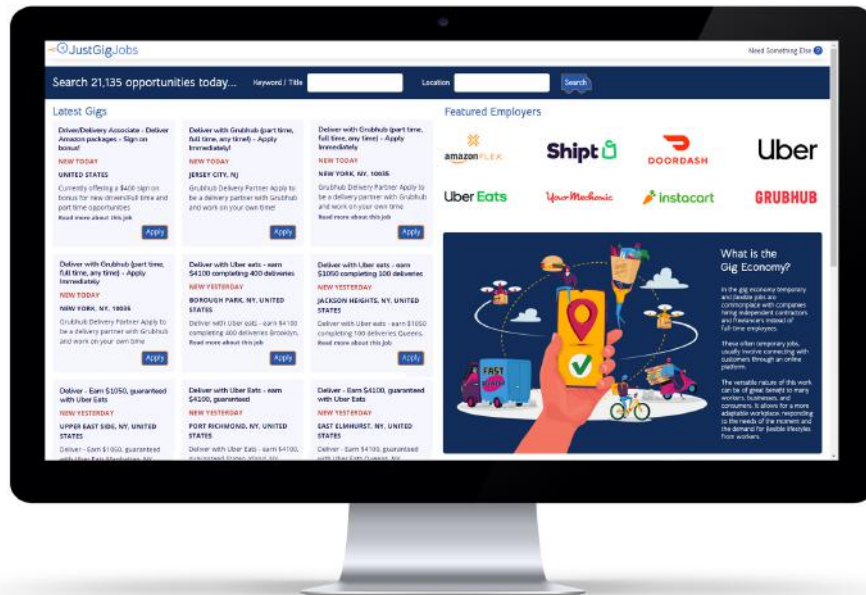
JustGigJobs

Need Something Else

Search 21,135 opportunities today...

Keyword / Title

Location

Search

Latest Gigs

Driver/Delivery Associate - Deliver Amazon packages - Sign on bonus!

NEW TODAY

UNITED STATES

Currently offering a $400 sign on bonus for new drivers!Full time and part time opportunities

Read more about this job

Apply

Deliver with Grubhub (part time, full time, any time) - Apply Immediately!

NEW TODAY

JERSEY CITY, NJ

Grubhub Delivery Partner Apply to be a delivery partner with Grubhub and work on your own time!

Apply

Deliver with Grubhub (part time, full time, any time) - Apply Immediately

NEW TODAY

NEW YORK, NY, 10035

Grubhub Delivery Partner Apply to be a delivery partner with Grubhub and work on your own time

Read more about this job

Apply

Deliver with Grubhub (part time, full time, any time) - Apply Immediately

NEW TODAY

NEW YORK, NY, 10035

Grubhub Delivery Partner Apply to be a delivery partner with Grubhub and work on your own time

Apply

Deliver with Uber eats - earn $4100 completing 400 deliveries

NEW YESTERDAY

BOROUGH PARK, NY, UNITED STATES

Deliver with Uber eats - earn $4100 completing 400 deliveries Brooklyn.

Read more about this job

Apply

Deliver with Uber eats - earn $1050 completing 100 deliveries

NEW YESTERDAY

JACKSON HEIGHTS, NY, UNITED STATES

Deliver with Uber eats - earn $1050 completing 100 deliveries Queens.

Read more about this job

Apply

Deliver - Earn $1050, guaranteed with Uber Eats

NEW YESTERDAY

UPPER EAST SIDE, NY, UNITED STATES

Deliver - Earn $1050, guaranteed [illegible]

Deliver with Uber Eats - earn $4100, guaranteed

NEW YESTERDAY

FORT RICHMOND, NY, UNITED STATES

Deliver with Uber Eats - earn $4100, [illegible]

Deliver - Earn $4100, guaranteed with Uber Eats

NEW YESTERDAY

EAST ELMHURST, NY, UNITED STATES

Deliver - Earn $4100, guaranteed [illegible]

Featured Employers

amazon FLEX

Shipt

DOORDASH

Uber

Uber Eats

YourMechanic

instacart

GRUBHUB

FAST

What is the Gig Economy?

In the gig economy temporary and flexible jobs are commonplace with companies hiring independent contractors and freelancers instead of full-time employees.

These often temporary jobs, usually involve connecting with customers through an online platform.

The versatile nature of this work can be of great benefit to many workers, businesses, and consumers. It allows for a more adaptable workplace, responding to the needs of the moment and the demand for flexible lifestyles from workers.